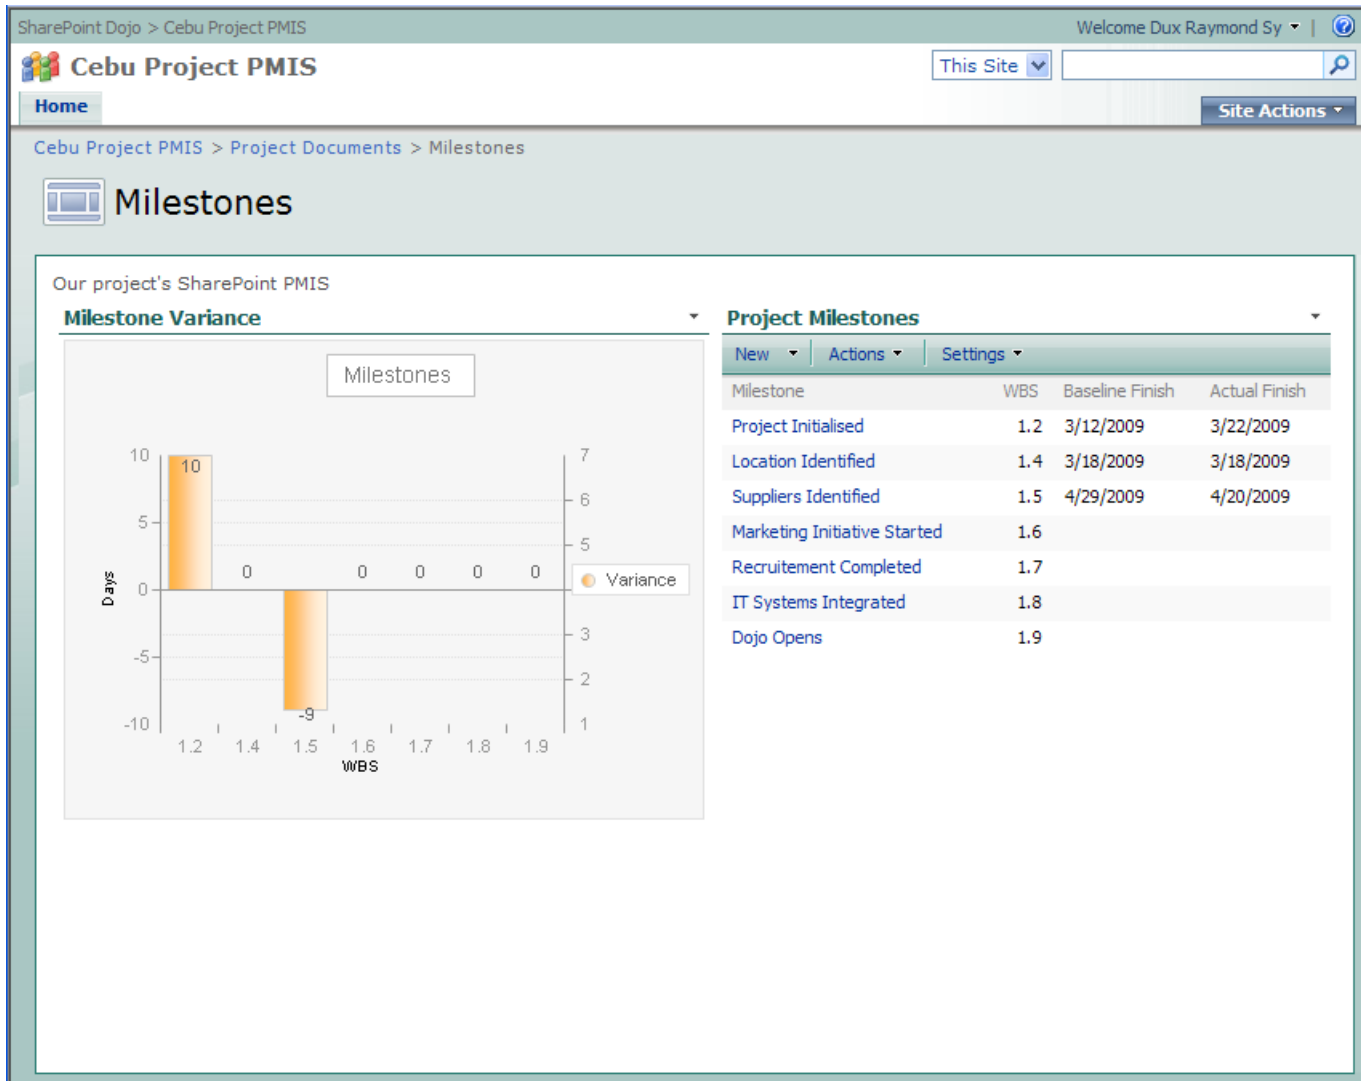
SharePoint Dojo > Cebu Project PMIS

Welcome Dux Raymond Sy

Cebu Project PMIS

This Site

Home

Site Actions

Cebu Project PMIS > Project Documents > Milestones

Milestones

Our project's SharePoint PMIS

Milestone Variance

Milestones

10
5
0
-5
-10

Days

10
0
-9
0
0
0
0

7
6
5
3
2
1

Variance

1.2 1.4 1.5 1.6 1.7 1.8 1.9

WBS

Project Milestones

New | Actions | Settings

| Milestone | WBS | Baseline Finish | Actual Finish |
|---|---|---|---|
| Project Initialised | 1.2 | 3/12/2009 | 3/22/2009 |
| Location Identified | 1.4 | 3/18/2009 | 3/18/2009 |
| Suppliers Identified | 1.5 | 4/29/2009 | 4/20/2009 |
| Marketing Initiative Started | 1.6 | | |
| Recruitement Completed | 1.7 | | |
| IT Systems Integrated | 1.8 | | |
| Dojo Opens | 1.9 | | |